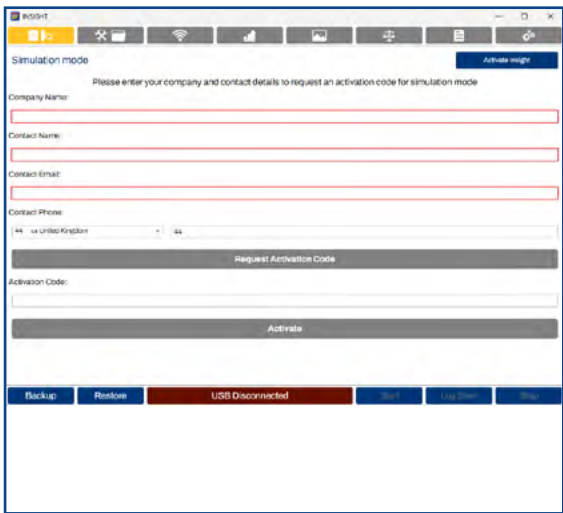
INSIGHT

Simulation mode

Activate Insight

Please enter your company and contact details to request an activation code for simulation mode

Company Name:

Contact Name:

Contact Email:

Contact Phone:

44 United Kingdom

44

Request Activation Code

Activation Code:

Activate

Backup

Restore

USB Disconnected

Start

Log Start

Stop